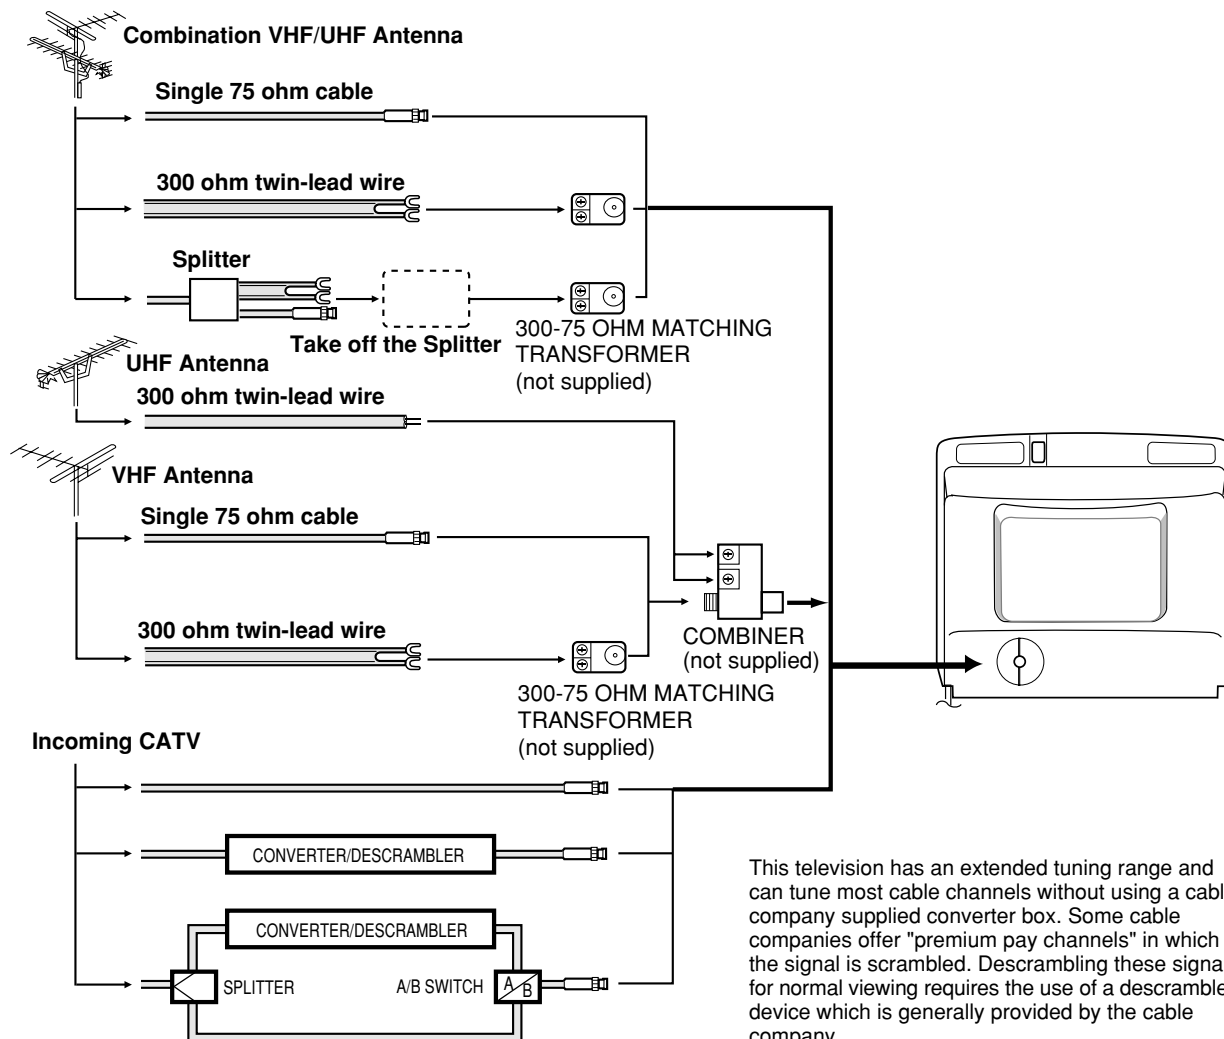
Combination VHF/UHF Antenna

Single 75 ohm cable

300 ohm twin-lead wire

Splitter

Take off the Splitter

300-75 OHM MATCHING TRANSFORMER (not supplied)

UHF Antenna

300 ohm twin-lead wire

VHF Antenna

Single 75 ohm cable

300 ohm twin-lead wire

COMBINER (not supplied)

300-75 OHM MATCHING TRANSFORMER (not supplied)

Incoming CATV

CONVERTER/DESCRAMBLER

CONVERTER/DESCRAMBLER

SPLITTER

A/B SWITCH

A B

This television has an extended tuning range and can tune most cable channels without using a cabl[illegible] company supplied converter box. Some cable companies offer "premium pay channels" in which the signal is scrambled. Descrambling these signa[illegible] for normal viewing requires the use of a descramble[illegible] device which is generally provided by the cable company.